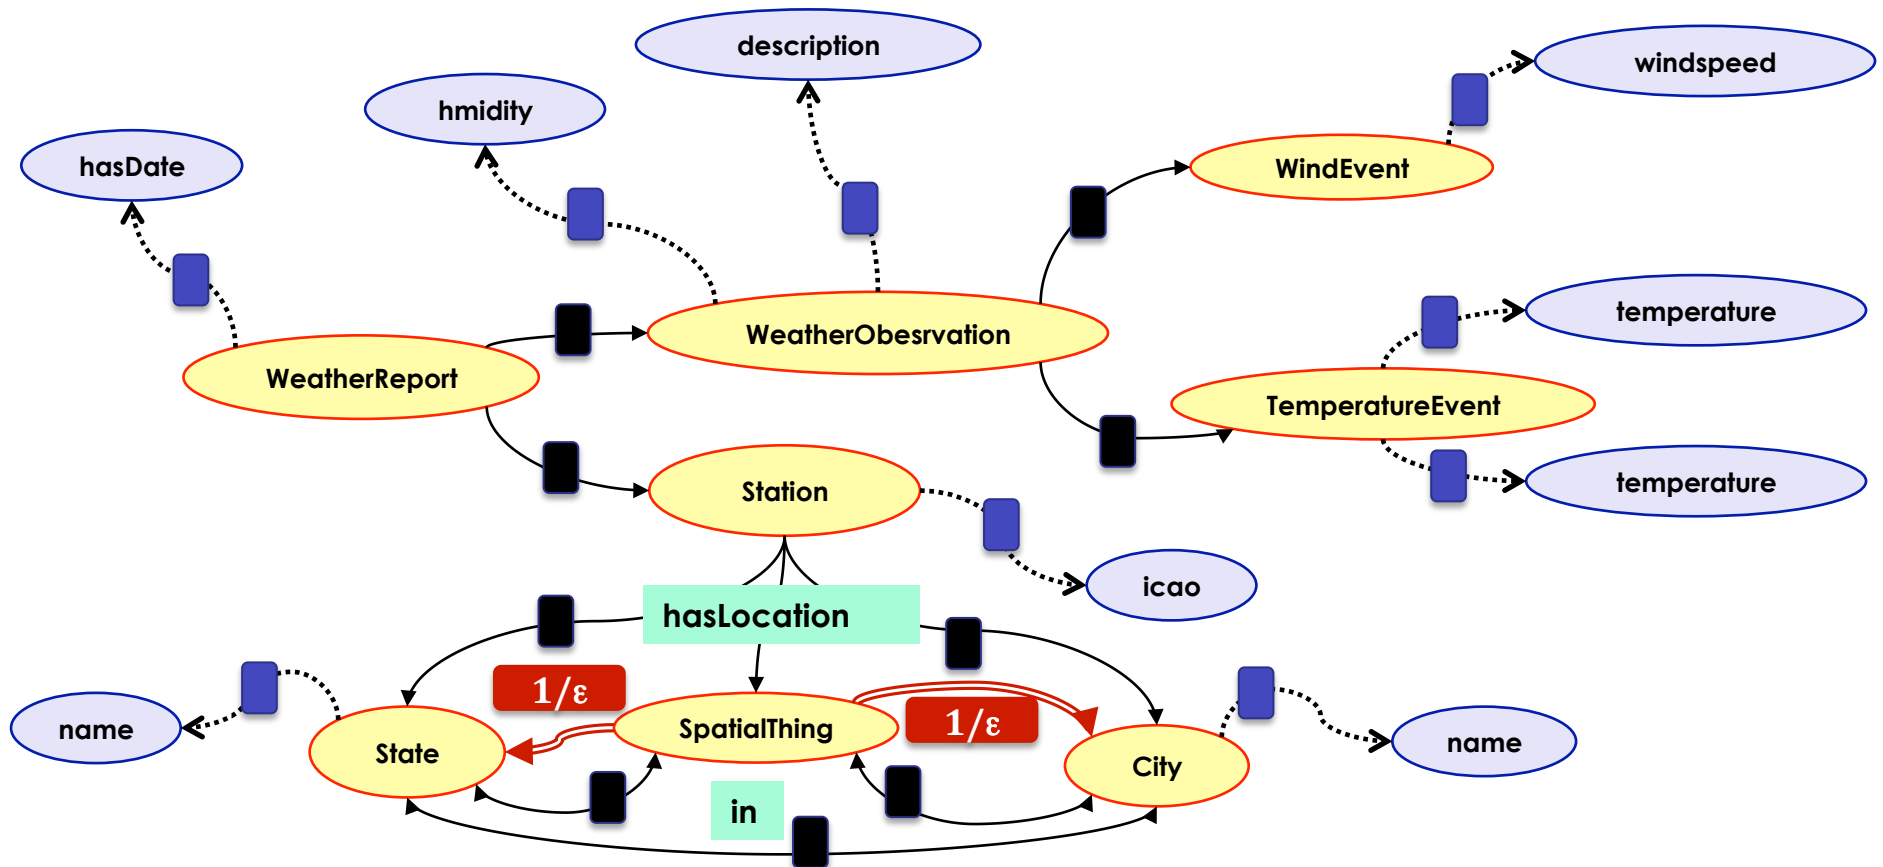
description

windspeed

hmidity

hasDate

WindEvent

WeatherObesrvation

temperature

WeatherReport

TemperatureEvent

Station

temperature

icao

hasLocation

$1/\varepsilon$

$1/\varepsilon$

name

State

SpatialThing

City

name

in